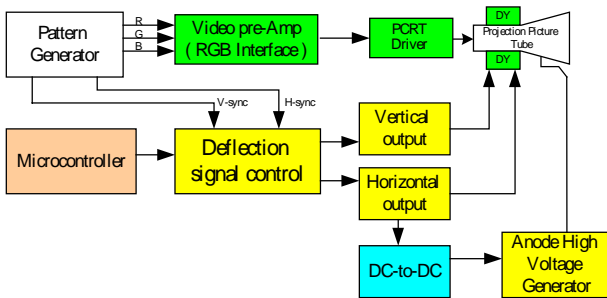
Pattern Generator

R
G
B

Video pre-Amp
( RGB Interface )

PCRT Driver

DY
Projection Picture Tube
DY

V-sync
H-sync

Microcontroller

Deflection signal control

Vertical output

Horizontal output

DC-to-DC

Anode High Voltage Generator